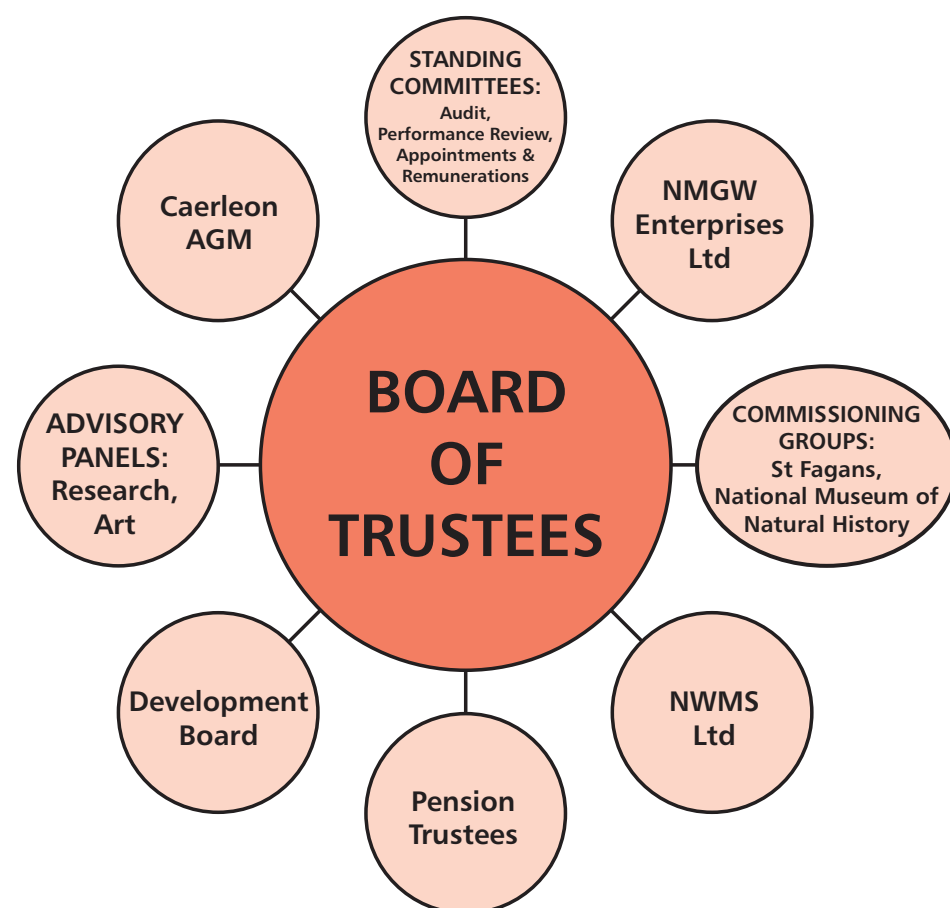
STANDING COMMITTEES:
Audit, Performance Review, Appointments & Remunerations

NMGW Enterprises Ltd

COMMISSIONING GROUPS:
St Fagans, National Museum of Natural History

NWMS Ltd

Pension Trustees

Development Board

ADVISORY PANELS:
Research, Art

Caerleon AGM

BOARD OF TRUSTEES